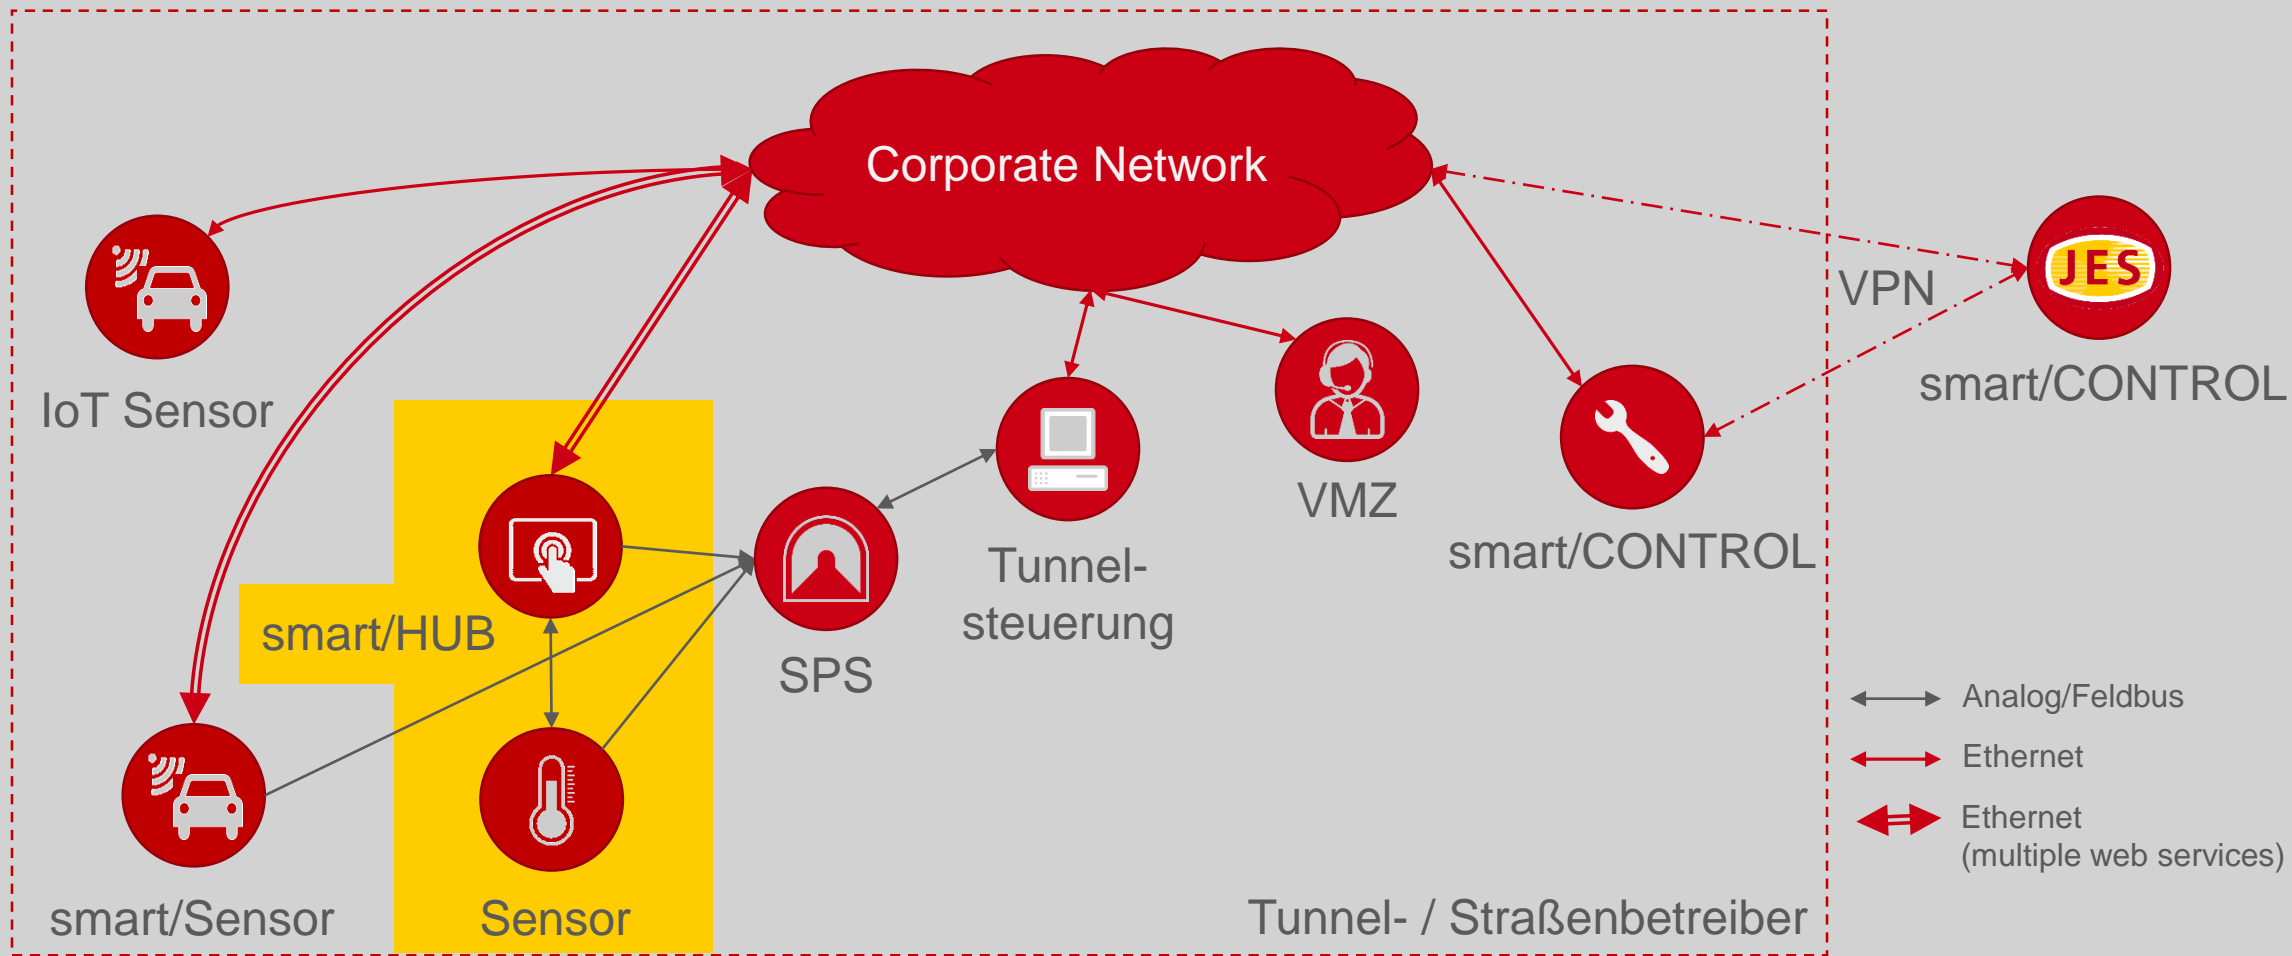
Corporate Network

IoT Sensor

VPN

JES

smart/CONTROL

VMZ

Tunnelsteuerung

smart/CONTROL

smart/HUB

SPS

smart/Sensor

Sensor

Analog/Feldbus

Ethernet

Ethernet (multiple web services)

Tunnel- / Straßenbetreiber